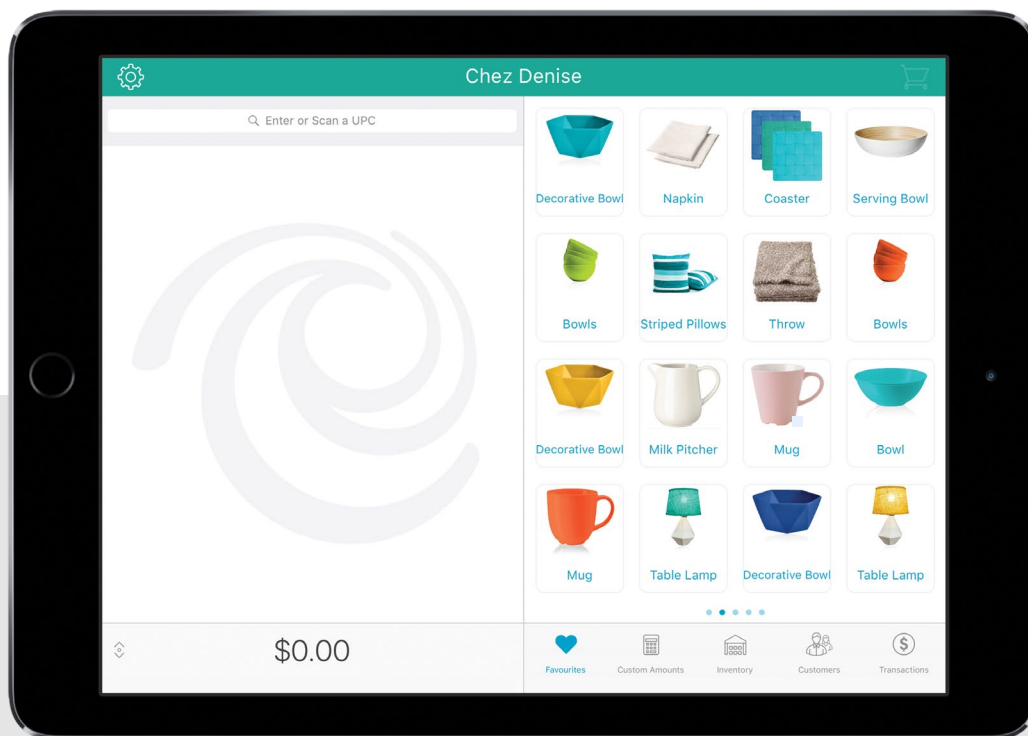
Chez Denise

Enter or Scan a UPC

Decorative Bowl
Napkin
Coaster
Serving Bowl
Bowls
Striped Pillows
Throw
Bowls
Decorative Bowl
Milk Pitcher
Mug
Bowl
Mug
Table Lamp
Decorative Bowl
Table Lamp

$0.00

Favourites
Custom Amounts
Inventory
Customers
Transactions